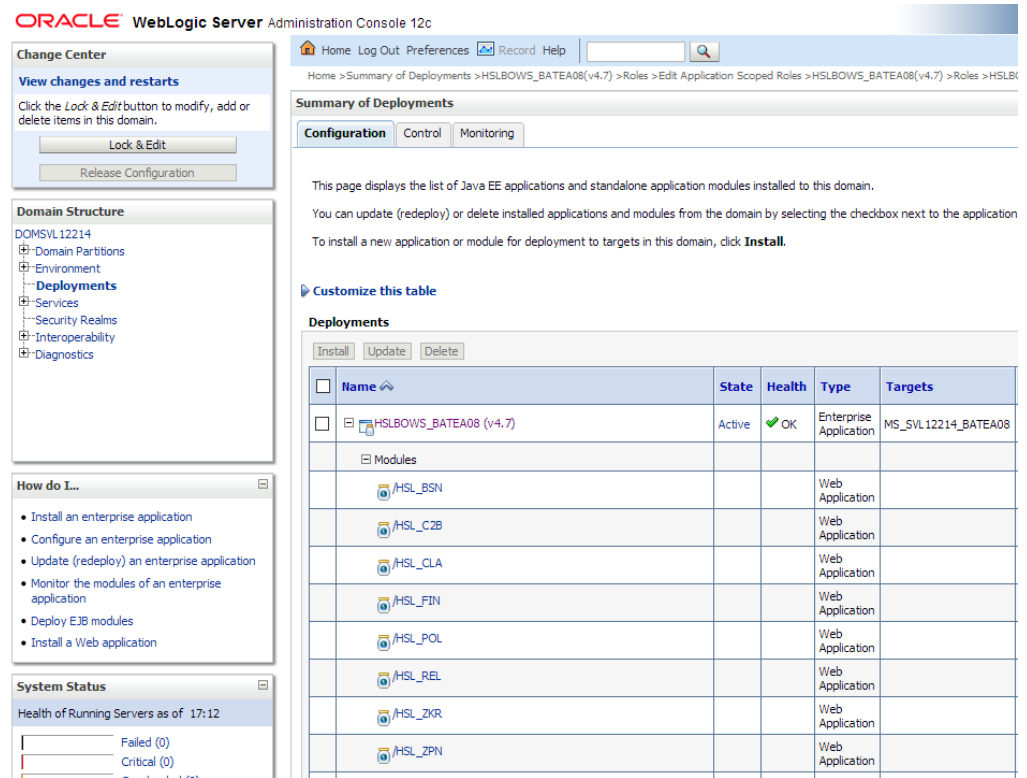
ORACLE WebLogic Server Administration Console 12c

Change Center

View changes and restarts

Click the Lock & Edit button to modify, add or delete items in this domain.

Lock & Edit

Release Configuration

Domain Structure

DOMSVL12214
Domain Partitions
Environment
Deployments
Services
Security Realms
Interoperability
Diagnostics

How do I...

• Install an enterprise application
• Configure an enterprise application
• Update (redeploy) an enterprise application
• Monitor the modules of an enterprise application
• Deploy EJB modules
• Install a Web application

System Status

Health of Running Servers as of 17:12

Failed (0)
Critical (0)
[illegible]

Home Log Out Preferences Record Help

Home >Summary of Deployments >HSLBOWS_BATEA08(v4.7) >Roles >Edit Application Scoped Roles >HSLBOWS_BATEA08(v4.7) >Roles >HSLB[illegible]

Summary of Deployments

Configuration Control Monitoring

This page displays the list of Java EE applications and standalone application modules installed to this domain.

You can update (redeploy) or delete installed applications and modules from the domain by selecting the checkbox next to the application

To install a new application or module for deployment to targets in this domain, click Install.

Customize this table

Deployments

Install Update Delete

| | Name | State | Health | Type | Targets |
|---|---|---|---|---|---|
| | HSLBOWS_BATEA08 (v4.7) | Active | OK | Enterprise Application | MS_SVL12214_BATEA08 |
| | Modules | | | | |
| | /HSL_BSN | | | Web Application | |
| | /HSL_C2B | | | Web Application | |
| | /HSL_CLA | | | Web Application | |
| | /HSL_FIN | | | Web Application | |
| | /HSL_POL | | | Web Application | |
| | /HSL_REL | | | Web Application | |
| | /HSL_ZKR | | | Web Application | |
| | /HSL_ZPN | | | Web Application | |